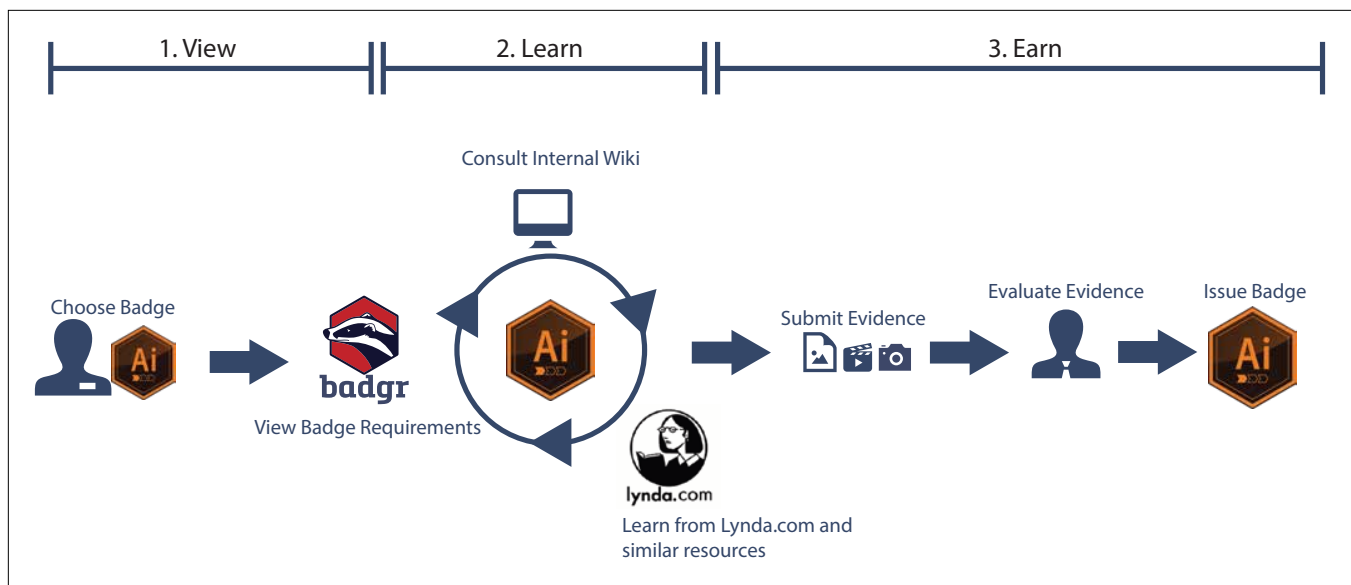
1. View

2. Learn

3. Earn

Consult Internal Wiki

Choose Badge

Ai

badgr

View Badge Requirements

Ai

lynda.com

Learn from Lynda.com and similar resources

Submit Evidence

Evaluate Evidence

Issue Badge

Ai